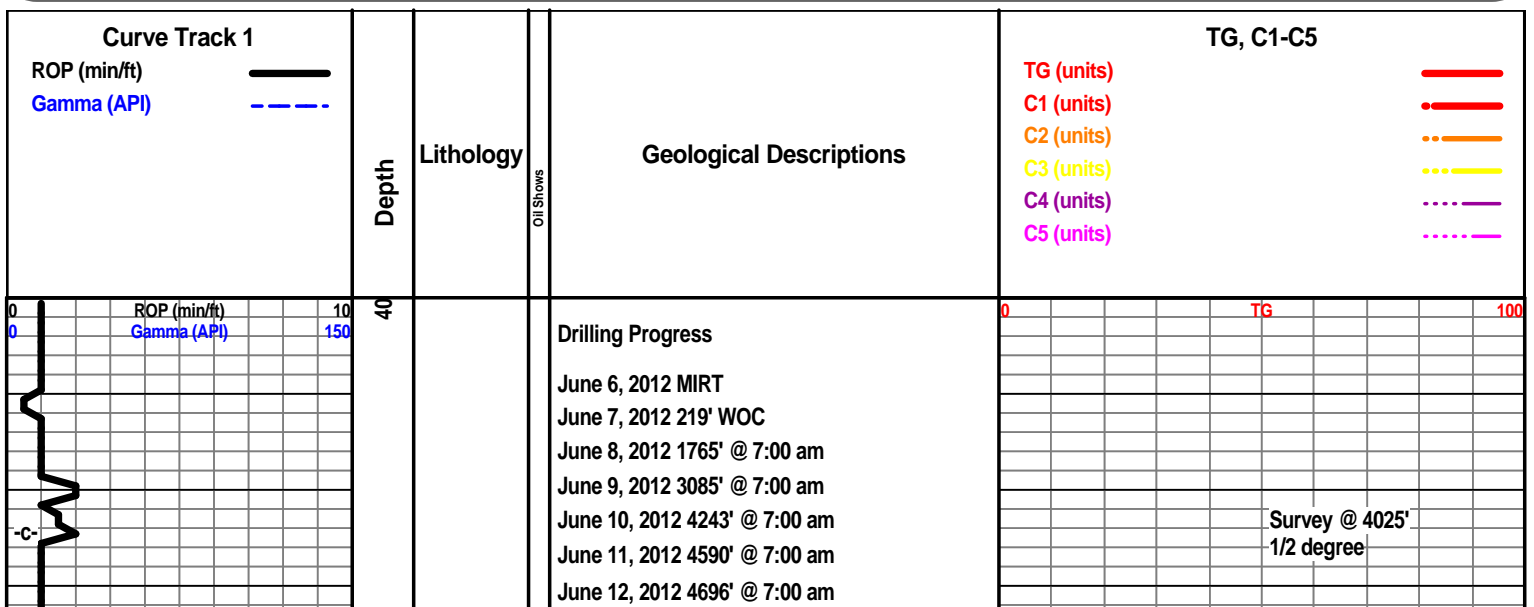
Curve Track 1
ROP (min/ft)
Gamma (API)

Depth

Lithology

Oil Shows

Geological Descriptions

TG, C1-C5
TG (units)
C1 (units)
C2 (units)
C3 (units)
C4 (units)
C5 (units)

0 ROP (min/ft) 10
0 Gamma (API) 150

-C-

40

Drilling Progress

June 6, 2012 MIRT
June 7, 2012 219' WOC
June 8, 2012 1765' @ 7:00 am
June 9, 2012 3085' @ 7:00 am
June 10, 2012 4243' @ 7:00 am
June 11, 2012 4590' @ 7:00 am
June 12, 2012 4696' @ 7:00 am

0 TG 100

Survey @ 4025'
1/2 degree